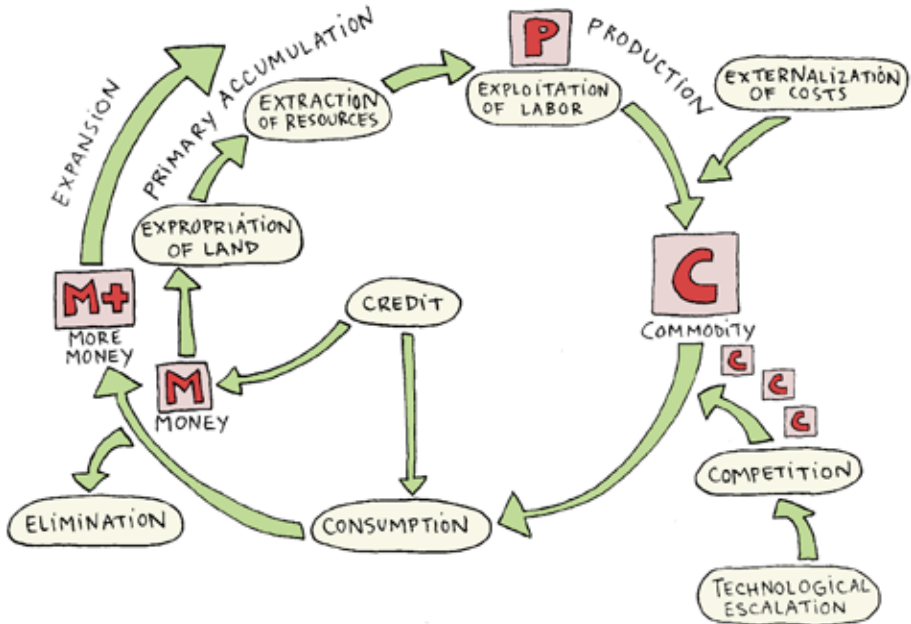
EXPANSION

PRIMARY ACCUMULATION

EXTRACTION OF RESOURCES

P

PRODUCTION

EXPLOITATION OF LABOR

EXTERNALIZATION OF COSTS

EXPROPRIATION OF LAND

M+

MORE MONEY

M

MONEY

CREDIT

C

COMMODITY

C

C

C

COMPETITION

TECHNOLOGICAL ESCALATION

ELIMINATION

CONSUMPTION